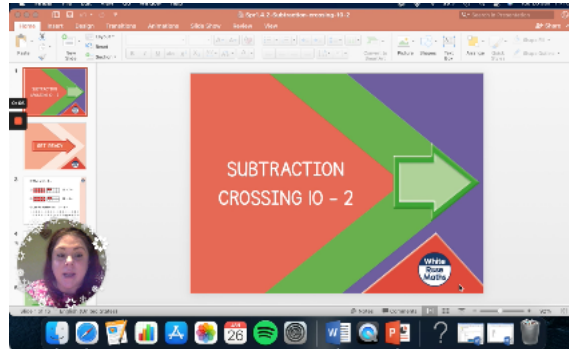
Home Insert Design Transitions Animations Slide Show Review View

Spr1.4.2-Subtraction-crossing-10-2

Paste New Slide Reset Section

Convert to SmartArt Picture Shapes Text Box Arrange Quick Styles

Shape Fill Shape Outline

SUBTRACTION CROSSING 10 - 2

White Rose Maths

Notes Comments

JUN 26